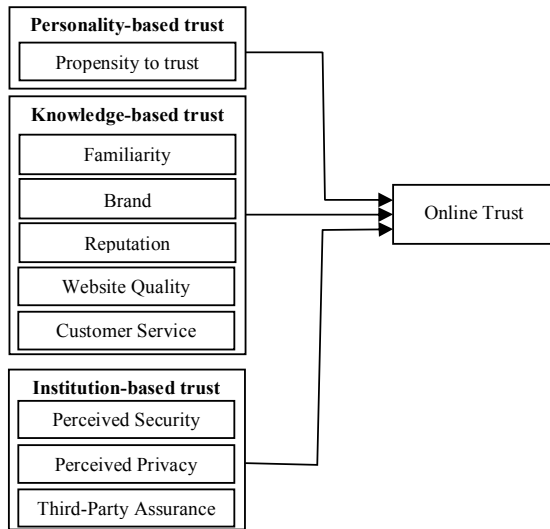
Personality-based trust

Propensity to trust

Knowledge-based trust

Familiarity

Brand

Reputation

Website Quality

Customer Service

Institution-based trust

Perceived Security

Perceived Privacy

Third-Party Assurance

Online Trust